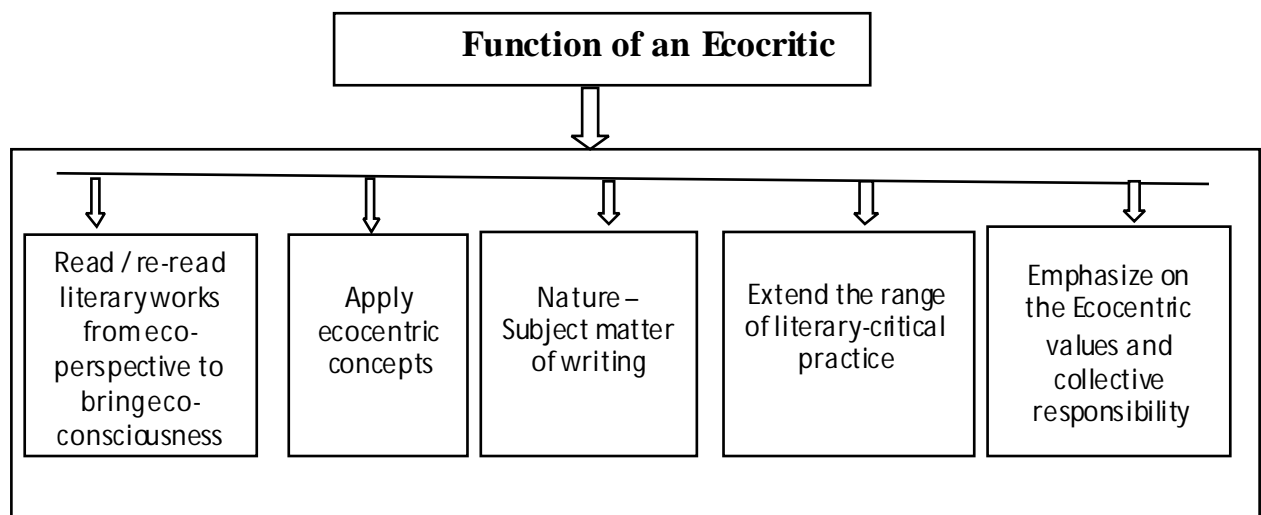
Function of an Ecocritic

Read / re-read literaryworks from eco-perspective to bringeco-consciousness

Apply ecocentric concepts

Nature – Subject matter of writing

Extend the range of literary-critical practice

Emphasize on the Ecocentric values and collective responsibility